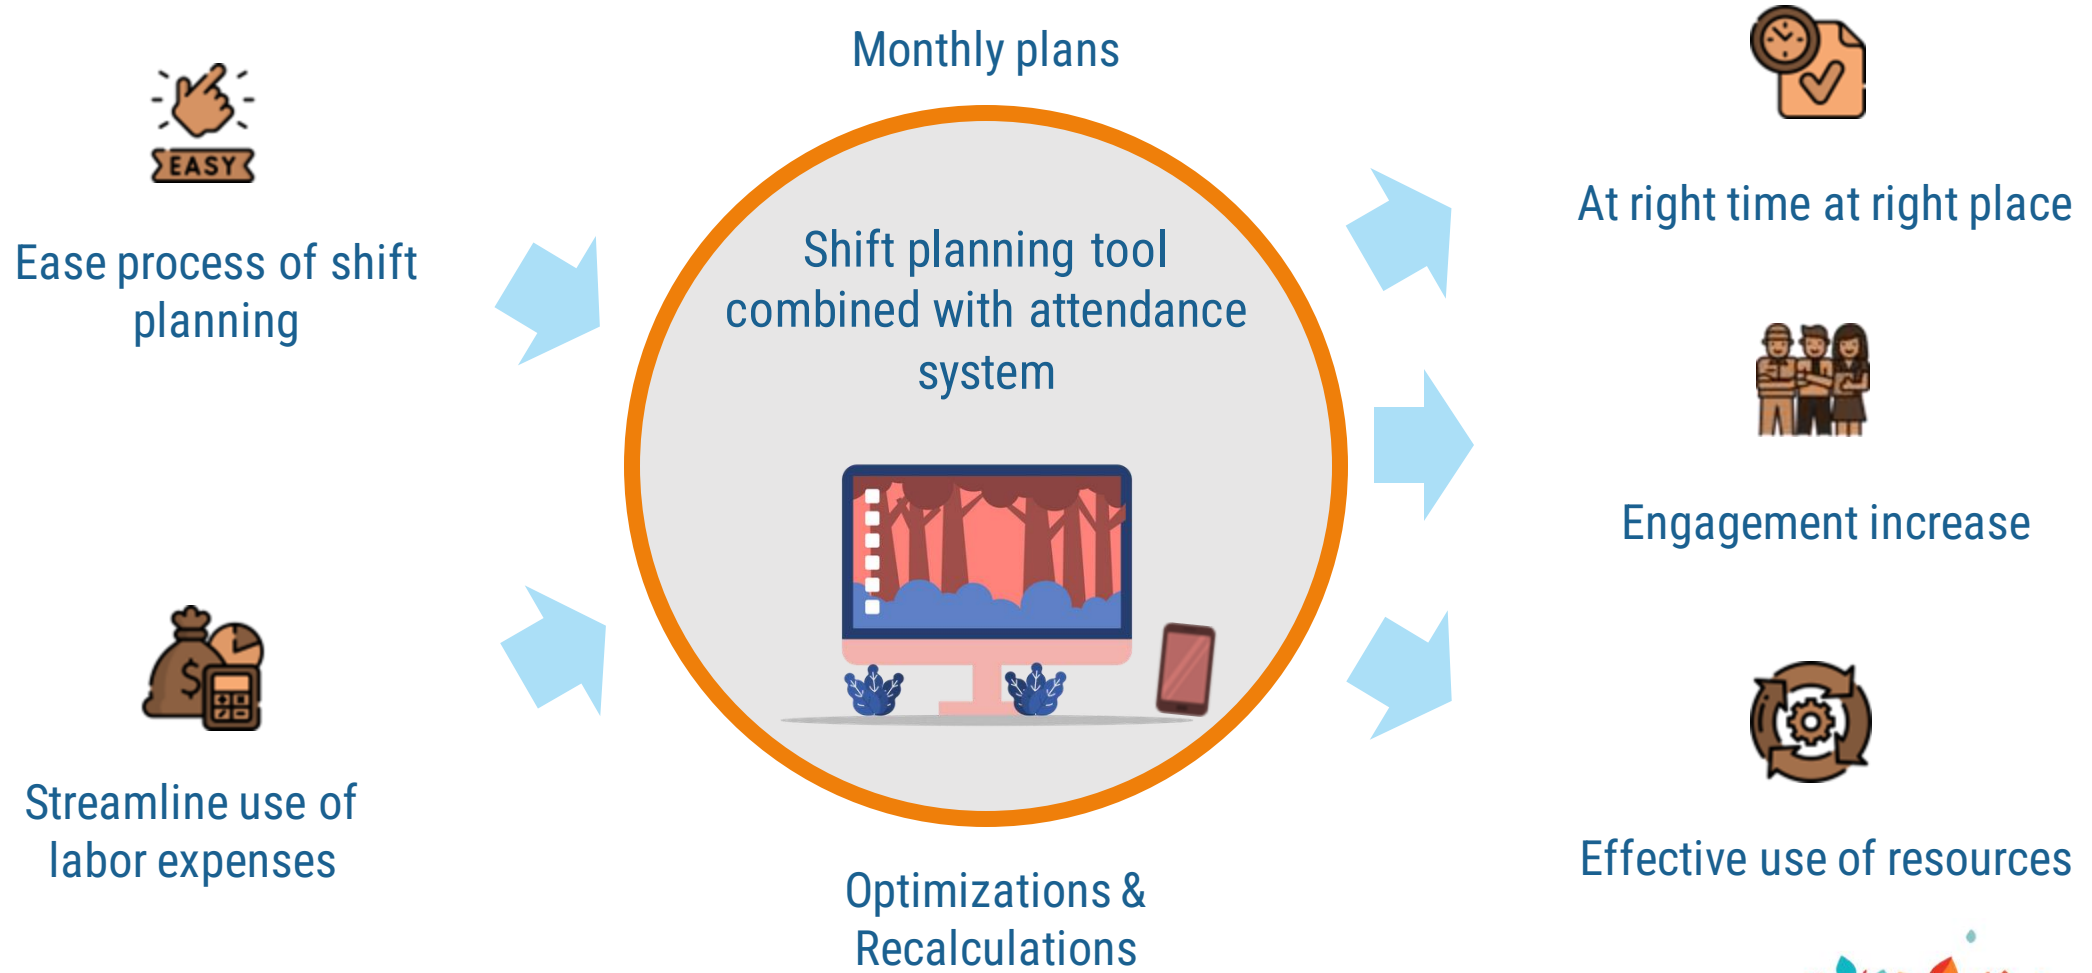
Monthly plans

EASY

Ease process of shift planning

Shift planning tool combined with attendance system

At right time at right place

Engagement increase

Streamline use of labor expenses

Effective use of resources

Optimizations & Recalculations